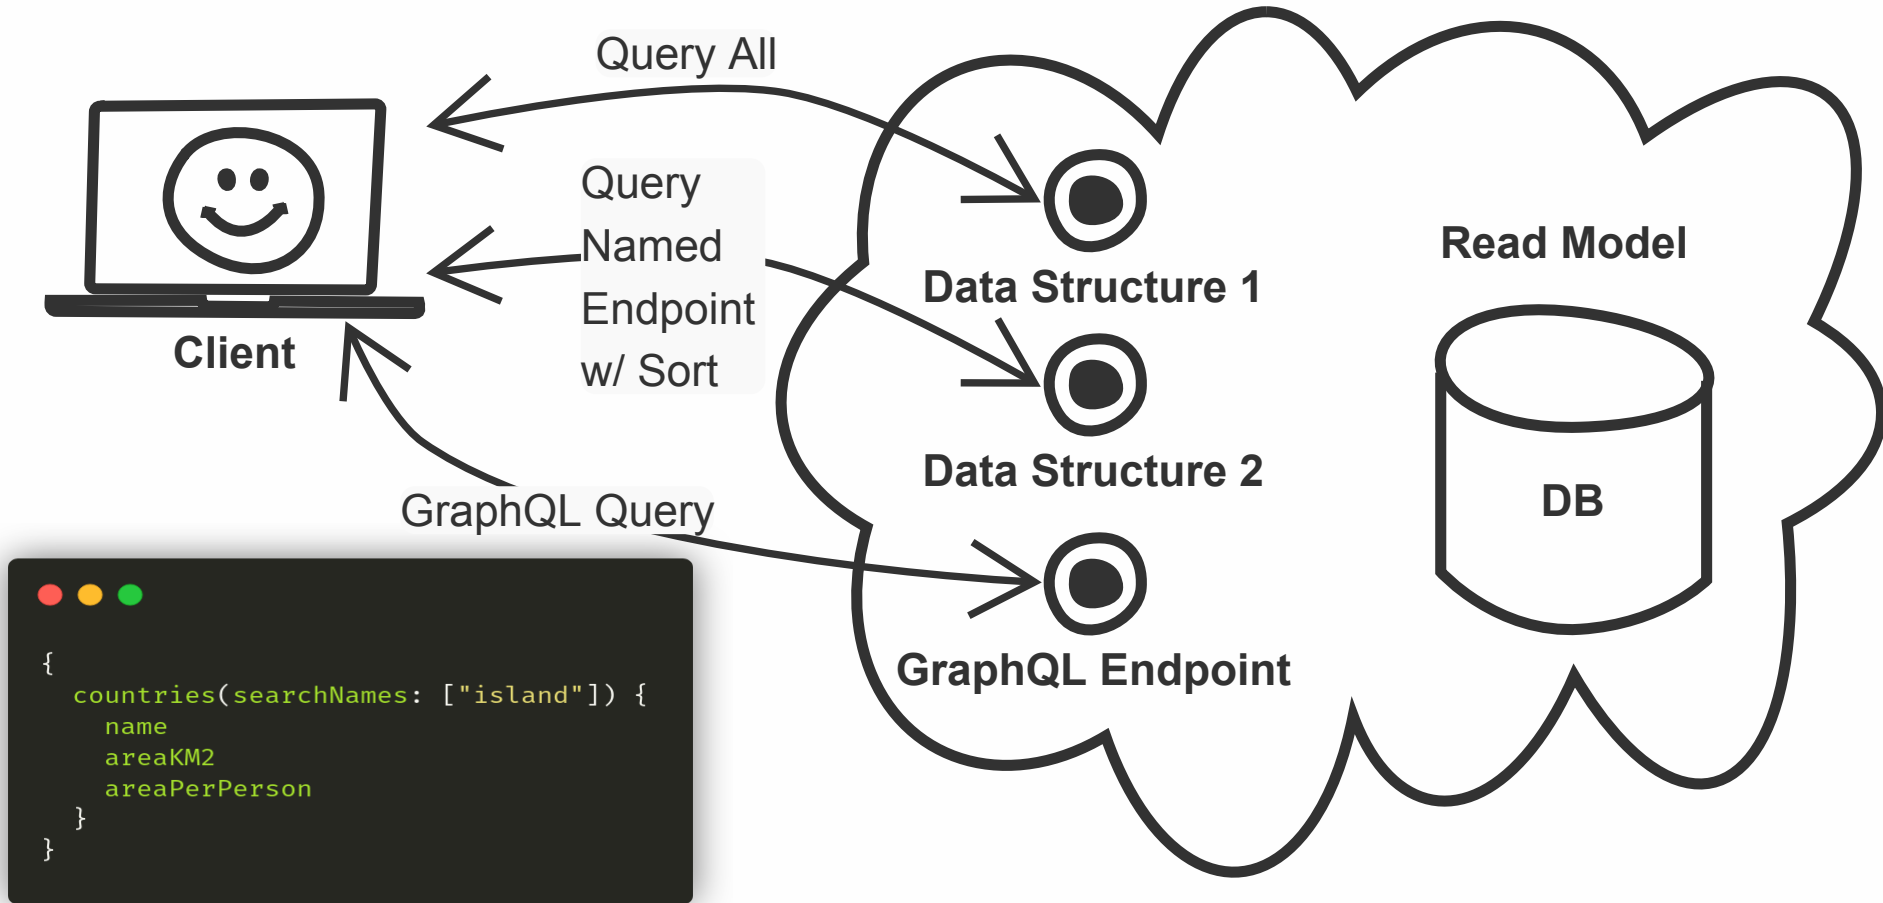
Query All

Client

Query Named Endpoint w/ Sort

GraphQL Query

Read Model

Data Structure 1

Data Structure 2

GraphQL Endpoint

DB

{
countries(searchNames: ["island"]) {
name
areaKM2
areaPerPerson
}
}